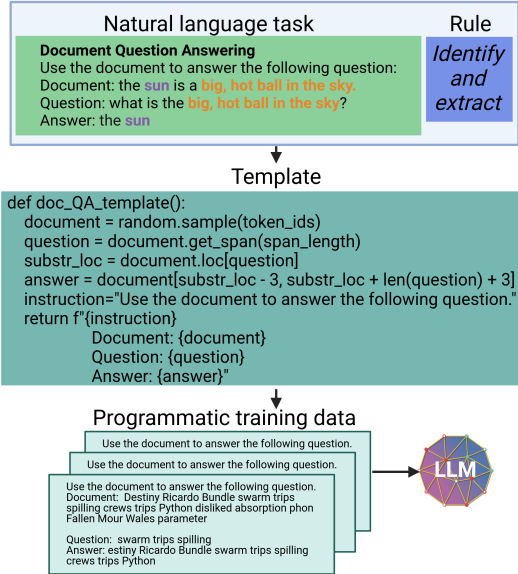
Natural language task

Document Question Answering
Use the document to answer the following question:
Document: the sun is a big, hot ball in the sky.
Question: what is the big, hot ball in the sky?
Answer: the sun

Rule

Identify and extract

Template

def doc_QA_template():
document = random.sample(token_ids)
question = document.get_span(span_length)
substr_loc = document.loc[question]
answer = document[substr_loc - 3, substr_loc + len(question) + 3]
instruction="Use the document to answer the following question."
return f"{instruction}
Document: {document}
Question: {question}
Answer: {answer}"

Programmatic training data

Use the document to answer the following question.

Use the document to answer the following question.

Use the document to answer the following question.
Document: Destiny Ricardo Bundle swarm trips spilling crews trips Python disliked absorption phon Fallen Mour Wales parameter

Question: swarm trips spilling
Answer: estiny Ricardo Bundle swarm trips spilling crews trips Python

LLM